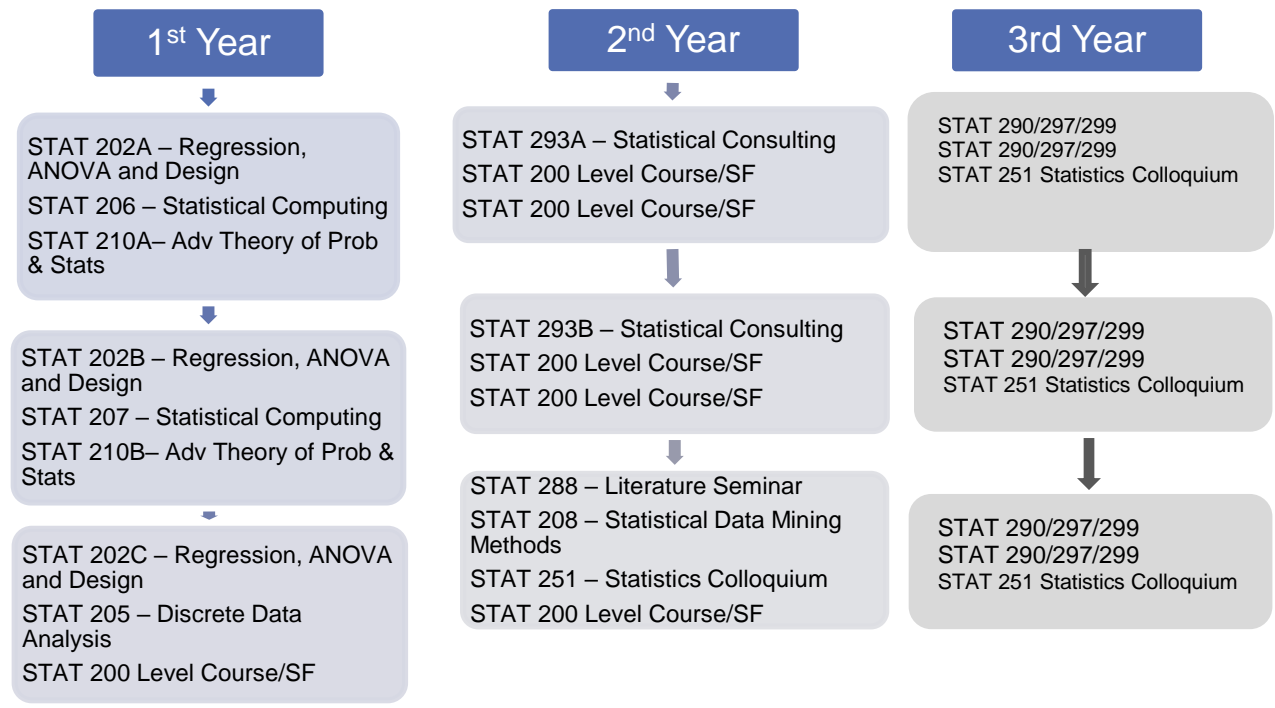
1$^{st}$ Year

STAT 202A – Regression, ANOVA and Design

STAT 206 – Statistical Computing

STAT 210A– Adv Theory of Prob & Stats

STAT 202B – Regression, ANOVA and Design

STAT 207 – Statistical Computing

STAT 210B– Adv Theory of Prob & Stats

STAT 202C – Regression, ANOVA and Design

STAT 205 – Discrete Data Analysis

STAT 200 Level Course/SF

2$^{nd}$ Year

STAT 293A – Statistical Consulting

STAT 200 Level Course/SF

STAT 200 Level Course/SF

STAT 293B – Statistical Consulting

STAT 200 Level Course/SF

STAT 200 Level Course/SF

STAT 288 – Literature Seminar

STAT 208 – Statistical Data Mining Methods

STAT 251 – Statistics Colloquium

STAT 200 Level Course/SF

3rd Year

STAT 290/297/299
STAT 290/297/299
STAT 251 Statistics Colloquium

STAT 290/297/299
STAT 290/297/299
STAT 251 Statistics Colloquium

STAT 290/297/299
STAT 290/297/299
STAT 251 Statistics Colloquium